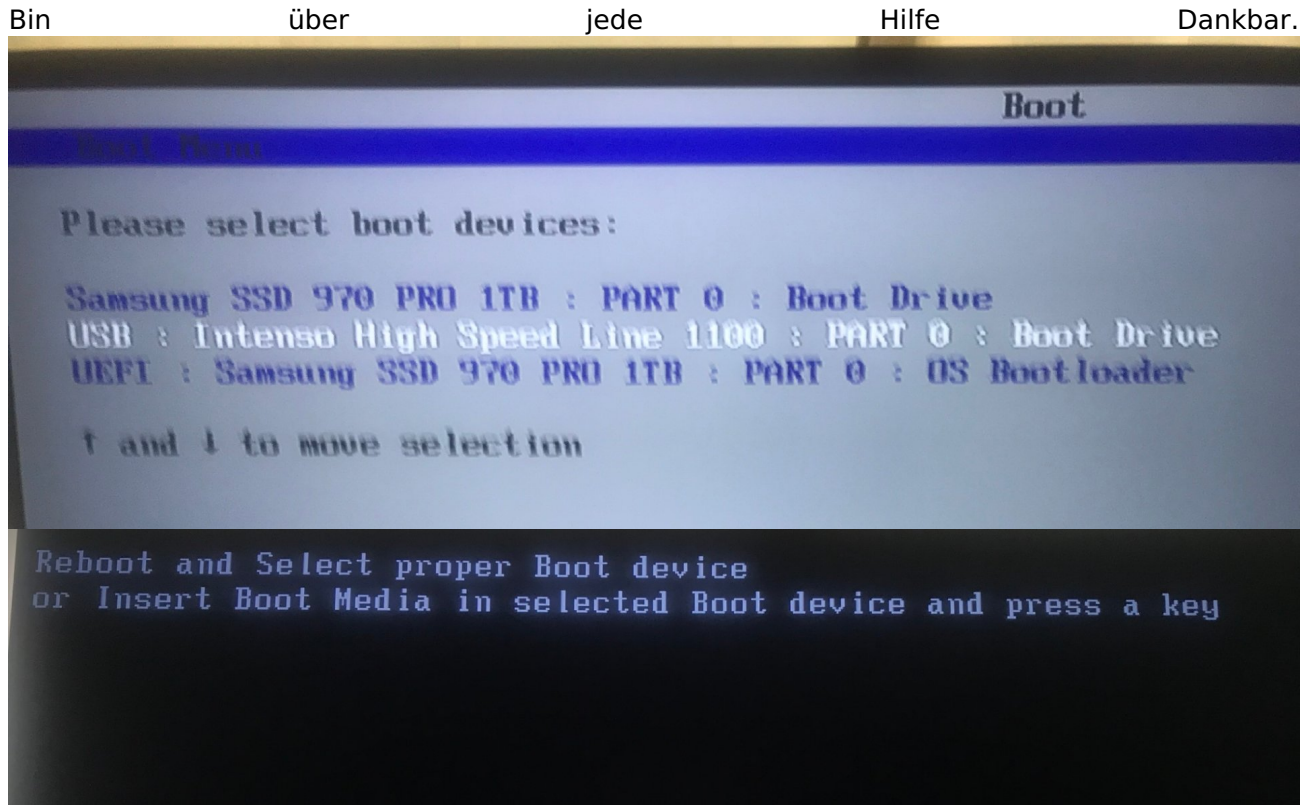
Bin über jede Hilfe Dankbar.

Boot

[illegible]

Please select boot devices:

Samsung SSD 970 PRO 1TB : PART 0 : Boot Drive
USB : Intenso High Speed Line 1100 : PART 0 : Boot Drive
UEFI : Samsung SSD 970 PRO 1TB : PART 0 : OS Bootloader

↑ and ↓ to move selection

Reboot and Select proper Boot device
or Insert Boot Media in selected Boot device and press a key